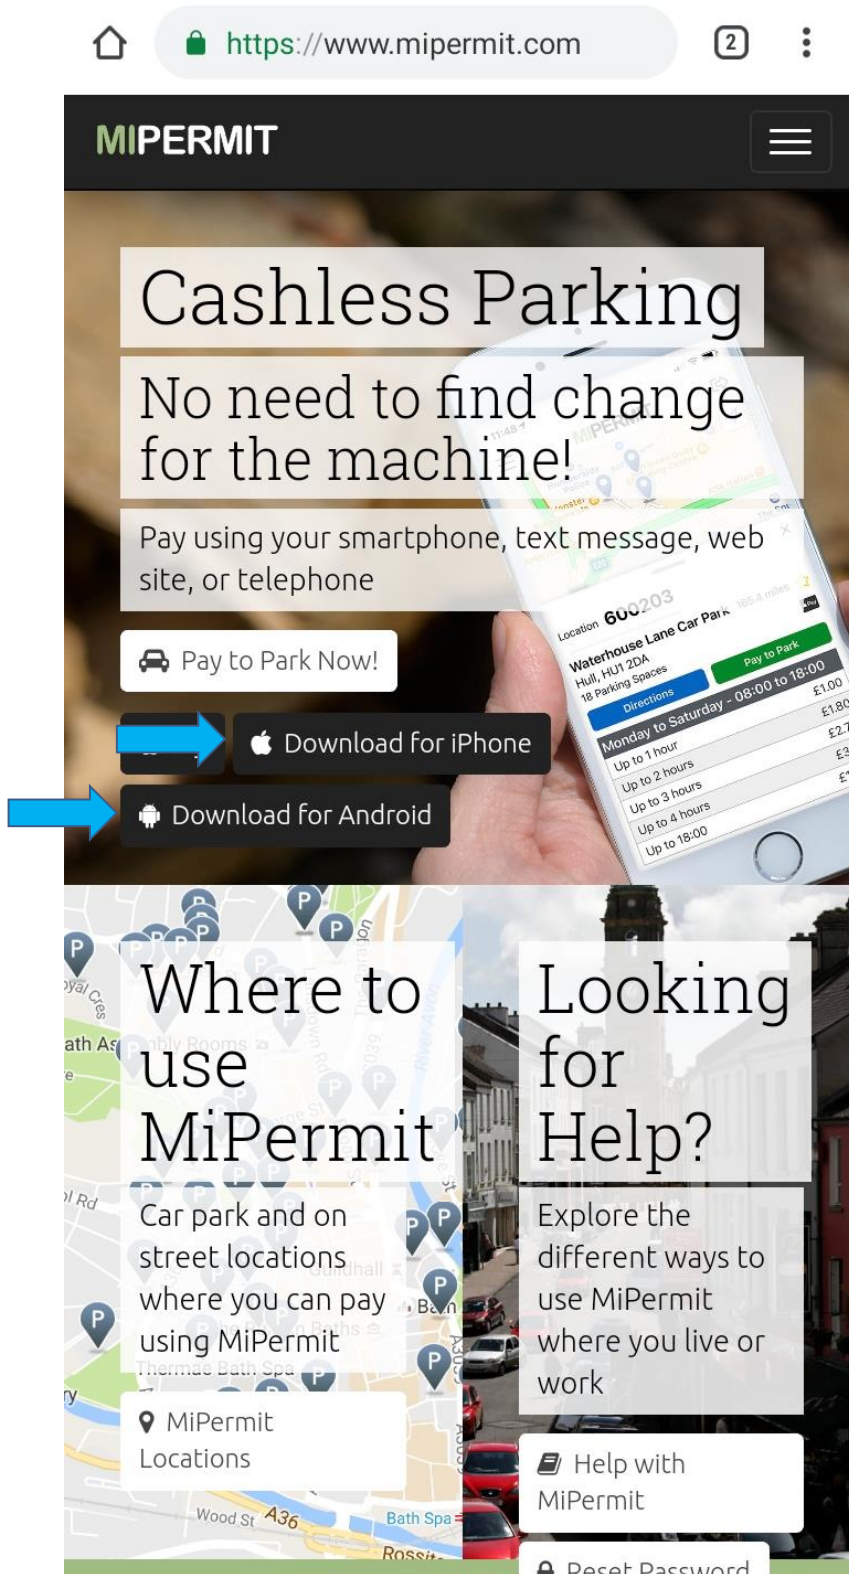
https://www.mipermit.com

2

MIPERMIT

Cashless Parking

No need to find change for the machine!

Pay using your smartphone, text message, web site, or telephone

Pay to Park Now!

Download for iPhone

Download for Android

Location 600203
Waterhouse Lane Car Park
Hull, HU1 2DA
18 Parking Spaces
Directions
Pay to Park
Monday to Saturday - 08:00 to 18:00
Up to 1 hour £1.00
Up to 2 hours £1.80
Up to 3 hours
Up to 4 hours
Up to 18:00

Where to use MiPermit

Car park and on street locations where you can pay using MiPermit

MiPermit Locations

Looking for Help?

Explore the different ways to use MiPermit where you live or work

Help with MiPermit

Reset Password